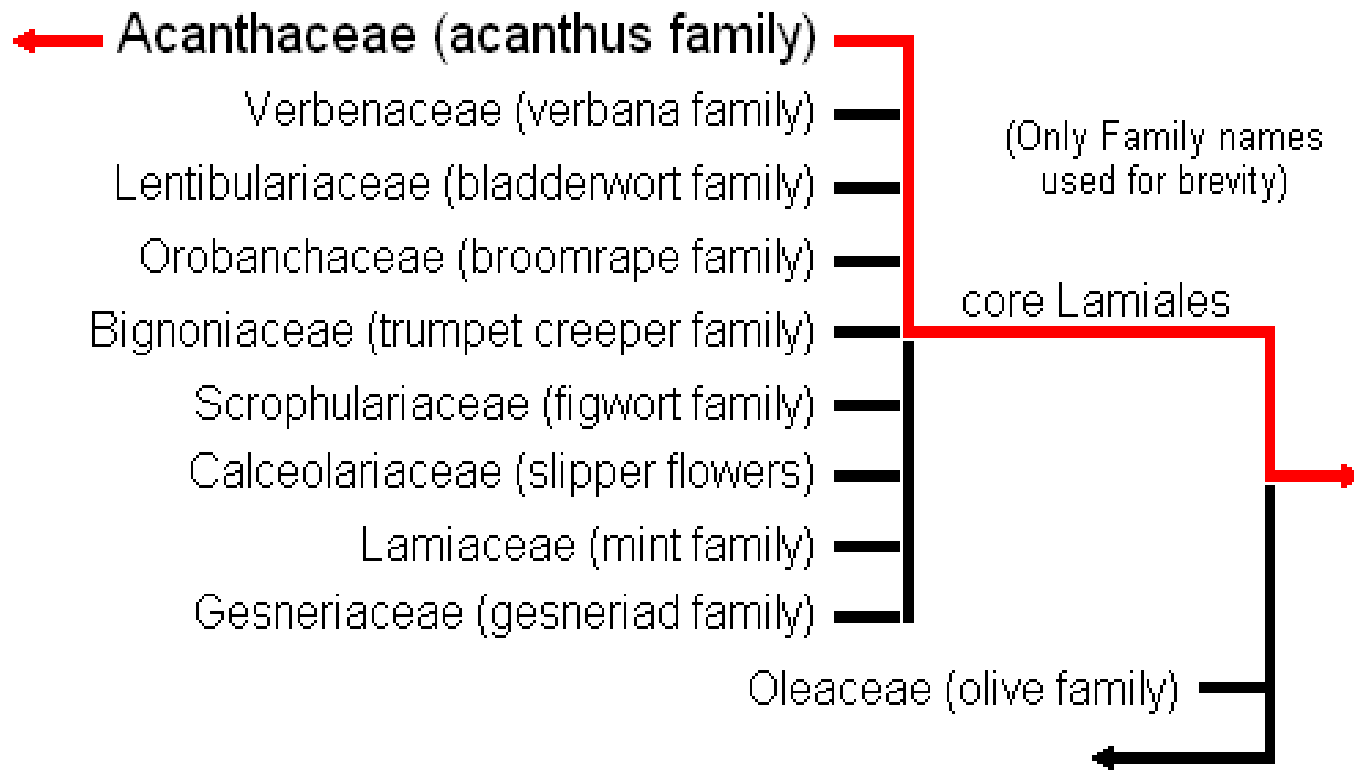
Acanthaceae (acanthus family)
Verbenaceae (verbana family)
Lentibulariaceae (bladderwort family)
Orobanchaceae (broomrape family)
Bignoniaceae (trumpet creeper family)
Scrophulariaceae (figwort family)
Calceolariaceae (slipper flowers)
Lamiaceae (mint family)
Gesneriaceae (gesneriad family)

(Only Family names used for brevity)

core Lamiales

Oleaceae (olive family)